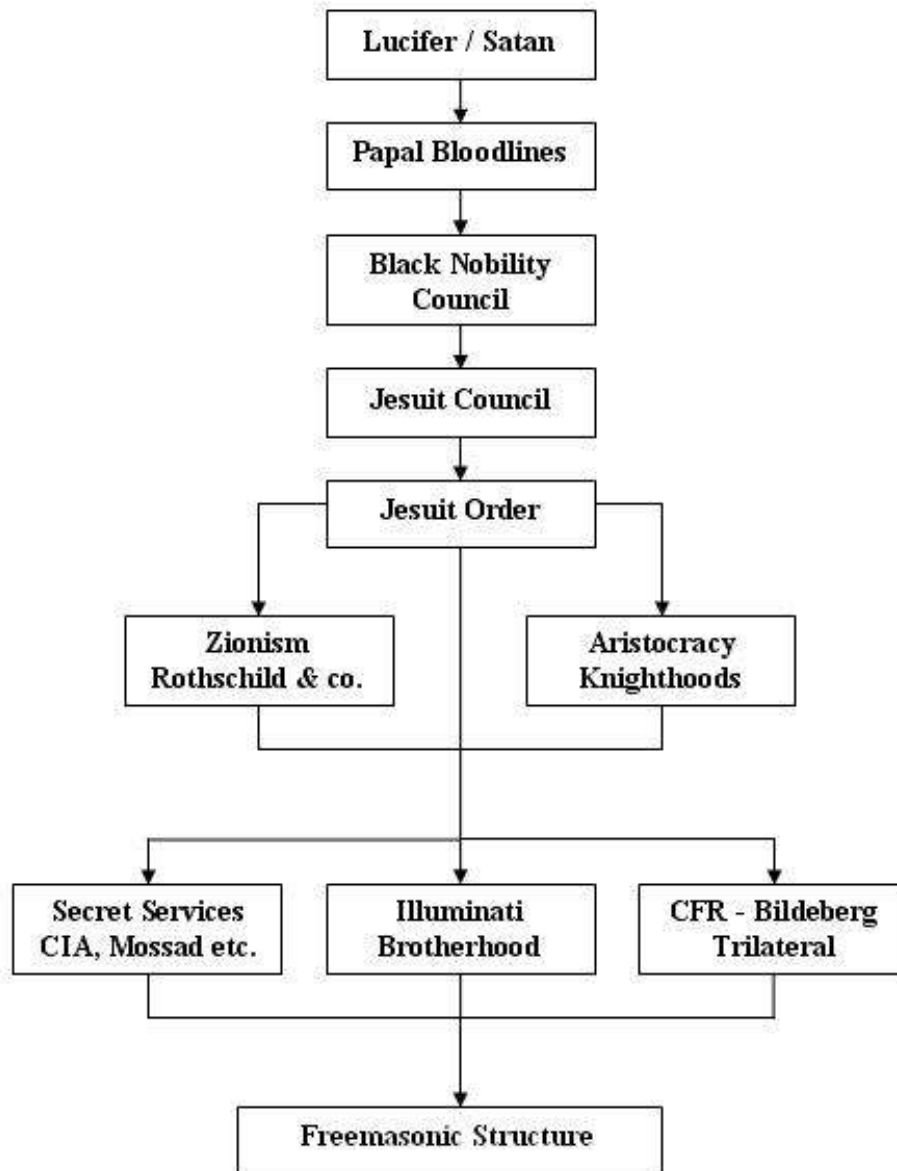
Lucifer / Satan

Papal Bloodlines

Black Nobility Council

Jesuit Council

Jesuit Order

Zionism Rothschild & co.

Aristocracy Knighthoods

Secret Services CIA, Mossad etc.

Illuminati Brotherhood

CFR - Bildeberg Trilateral

Freemasonic Structure